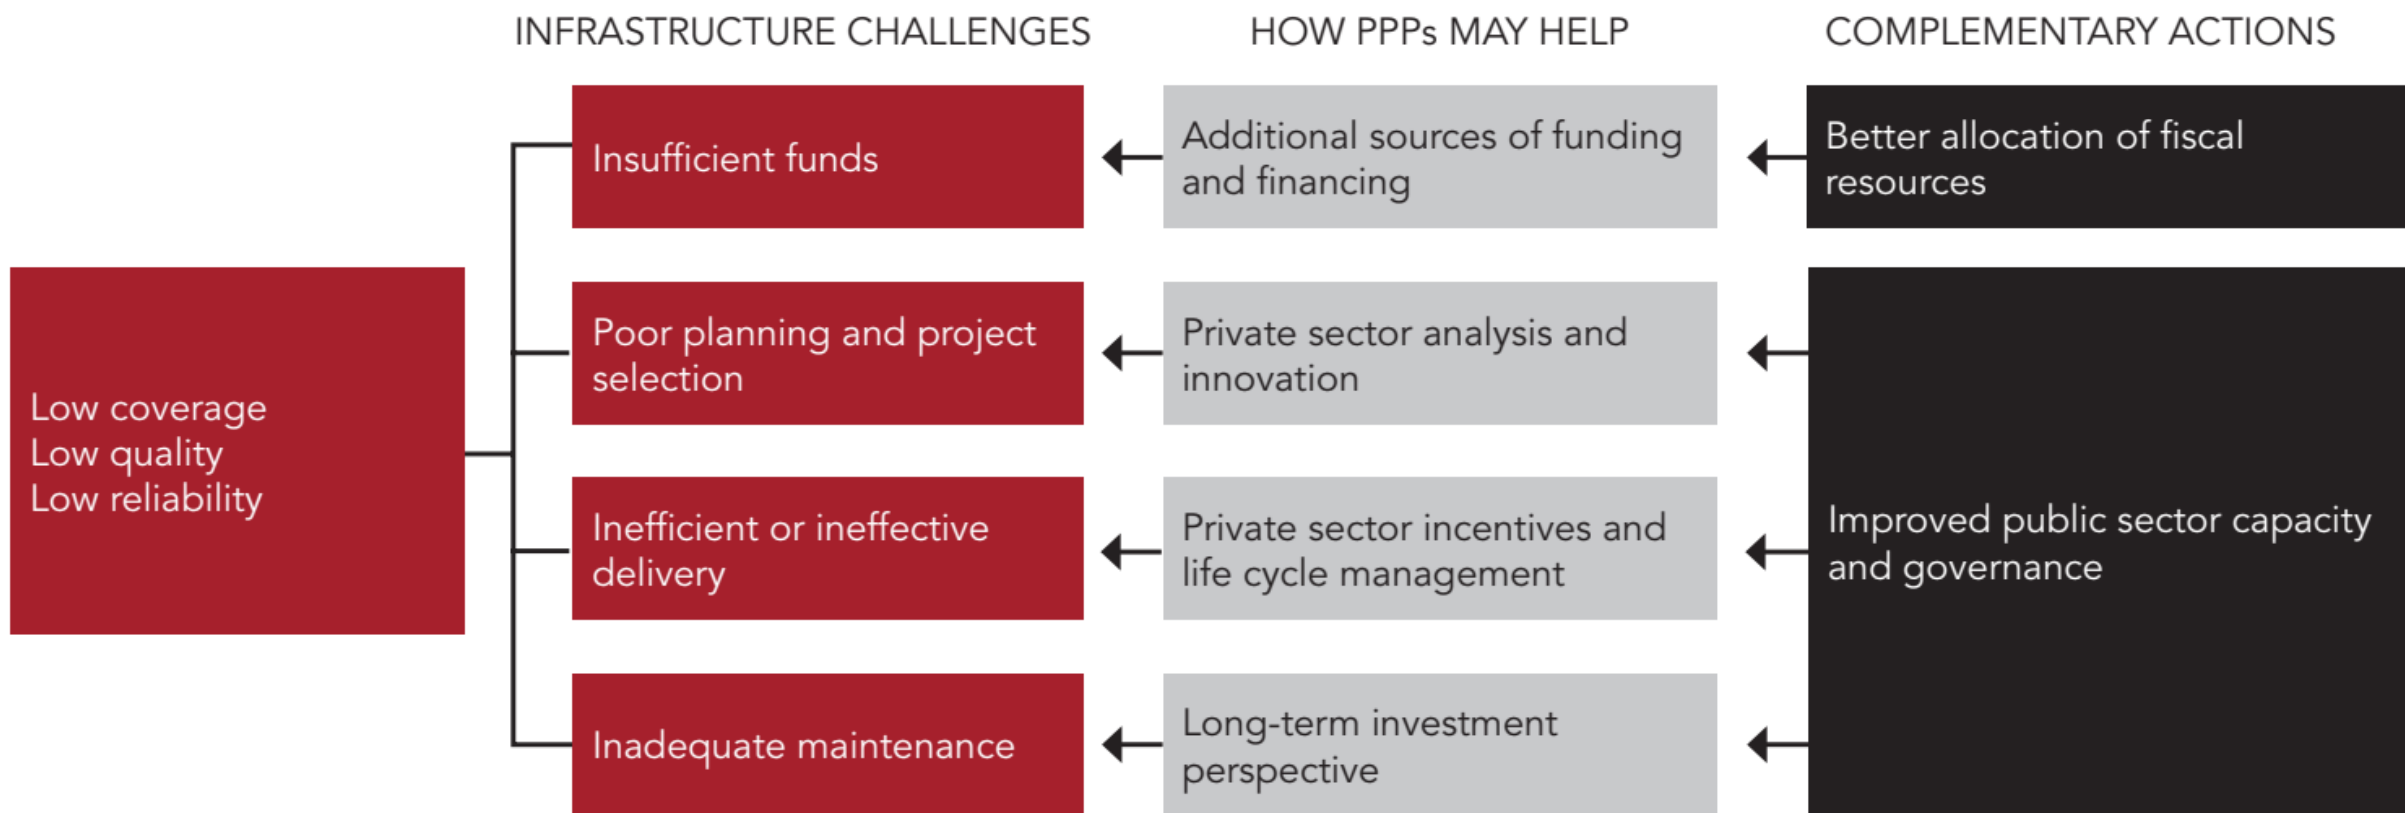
INFRASTRUCTURE CHALLENGES

HOW PPPs MAY HELP

COMPLEMENTARY ACTIONS

Low coverage
Low quality
Low reliability

Insufficient funds

Additional sources of funding and financing

Better allocation of fiscal resources

Poor planning and project selection

Private sector analysis and innovation

Inefficient or ineffective delivery

Private sector incentives and life cycle management

Improved public sector capacity and governance

Inadequate maintenance

Long-term investment perspective